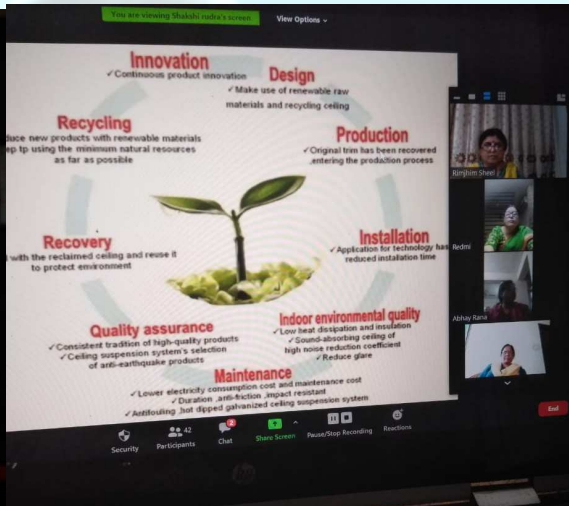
You are viewing Shakshi rudra's screen
View Options

Innovation
✓Continuous product innovation

Design
✓Make use of renewable raw materials and recycling ceiling

Recycling
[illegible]duce new products with renewable materials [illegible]ep tp using the minimum natural resources as far as possible

Production
✓Original trim has been recovered ,entering the prodaltion process

Recovery
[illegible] with the reclaimed ceiling and reuse it to protect environment

Installation
✓Application for technology has reduced installation time

Quality assurance
✓Consistent tradition of high-quality products
✓Ceiling suspension system's selection of anti-earthquake products

Indoor environmental quality
✓Low heat dissipation and insulation
✓Sound-absorbing ceiling of high noise reduction coefficient
✓Reduce glare

Maintenance
✓Lower electricity consumption cost and maintenance cost
✓Duration ,anti-friction ,impact resistant
✓Antifouling ,hot dipped galvanized ceiling suspension system

Rimjhim Sheel
Redmi
Abhay Rana

Security
42 Participants
2 Chat
Share Screen
Pause/Stop Recording
Reactions
End